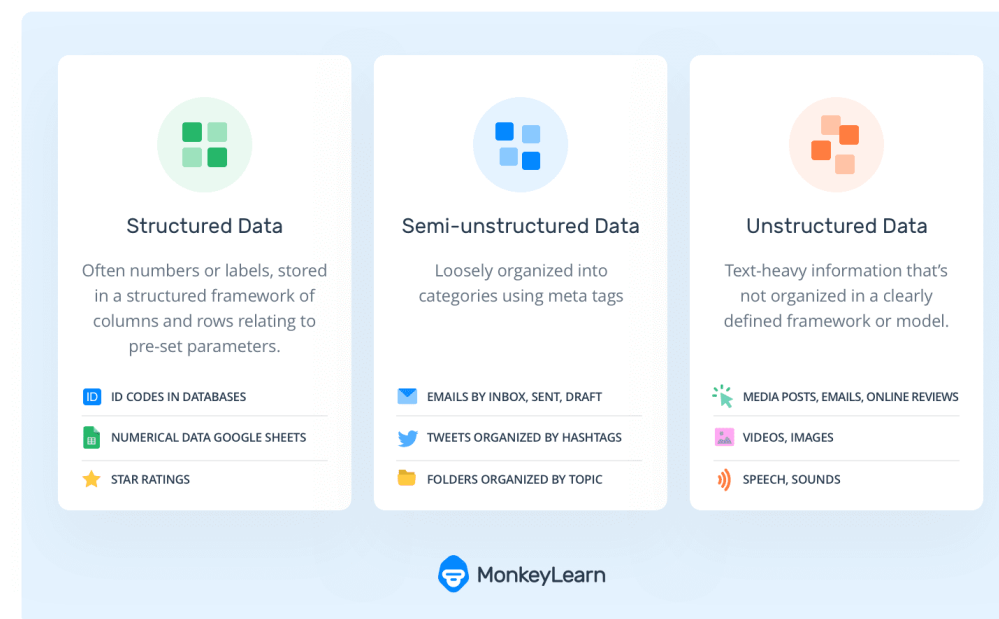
Structured Data

Often numbers or labels, stored in a structured framework of columns and rows relating to pre-set parameters.

ID ID CODES IN DATABASES

NUMERICAL DATA GOOGLE SHEETS

STAR RATINGS

Semi-unstructured Data

Loosely organized into categories using meta tags

EMAILS BY INBOX, SENT, DRAFT

TWEETS ORGANIZED BY HASHTAGS

FOLDERS ORGANIZED BY TOPIC

Unstructured Data

Text-heavy information that's not organized in a clearly defined framework or model.

MEDIA POSTS, EMAILS, ONLINE REVIEWS

VIDEOS, IMAGES

SPEECH, SOUNDS

MonkeyLearn